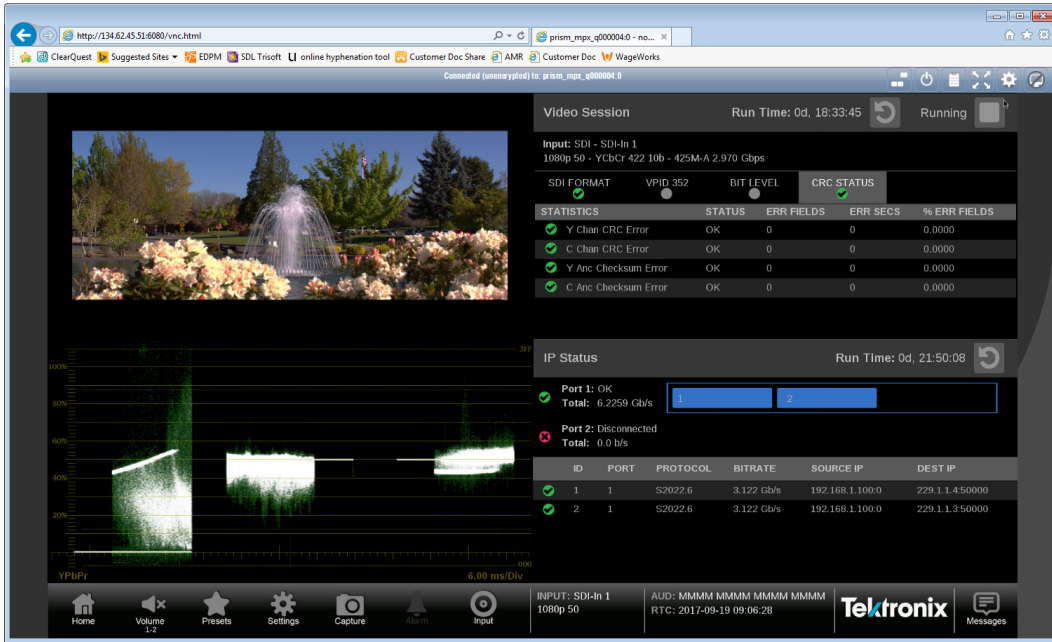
http://134.62.45.51:6080/vnc.html
prism_mpx_q000004:0 - no...
ClearQuest Suggested Sites EDPM SDL Trisoft online hyphenation tool Customer Doc Share AMR Customer Doc WageWorks
Connected (unencrypted) to: prism_mpx_q000004:0

Video Session Run Time: 0d, 18:33:45 Running

Input: SDI - SDI-In 1
1080p 50 - YCbCr 422 10b - 425M-A 2.970 Gbps

SDI FORMAT VPID 352 BIT LEVEL CRC STATUS

| STATISTICS | STATUS | ERR FIELDS | ERR SECS | % ERR FIELDS |
|---|---|---|---|---|
| Y Chan CRC Error | OK | 0 | 0 | 0.0000 |
| C Chan CRC Error | OK | 0 | 0 | 0.0000 |
| Y Anc Checksum Error | OK | 0 | 0 | 0.0000 |
| C Anc Checksum Error | OK | 0 | 0 | 0.0000 |

IP Status Run Time: 0d, 21:50:08

Port 1: OK
Total: 6.2259 Gb/s
1 2

Port 2: Disconnected
Total: 0.0 b/s

| ID | PORT | PROTOCOL | BITRATE | SOURCE IP | DEST IP |
|---|---|---|---|---|---|
| 1 | 1 | S2022.6 | 3.122 Gb/s | 192.168.1.100:0 | 229.1.1.4:50000 |
| 2 | 1 | S2022.6 | 3.122 Gb/s | 192.168.1.100:0 | 229.1.1.3:50000 |

3FF
100%
80%
60%
40%
20%
000
YPbPr 6.00 ms/Div

Home Volume 1-2 Presets Settings Capture Alarm Input
INPUT: SDI-In 1
1080p 50
AUD: MMMM MMMM MMMM MMMM
RTC: 2017-09-19 09:06:28
Tektronix
Messages